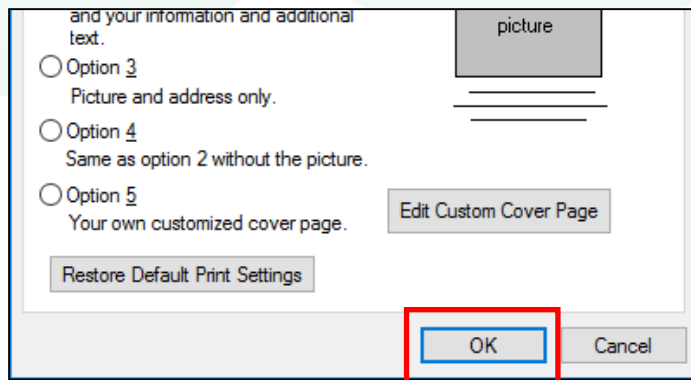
and your information and additional text.

Option 3
Picture and address only.

Option 4
Same as option 2 without the picture.

Option 5
Your own customized cover page.

picture

Edit Custom Cover Page

Restore Default Print Settings

OK

Cancel